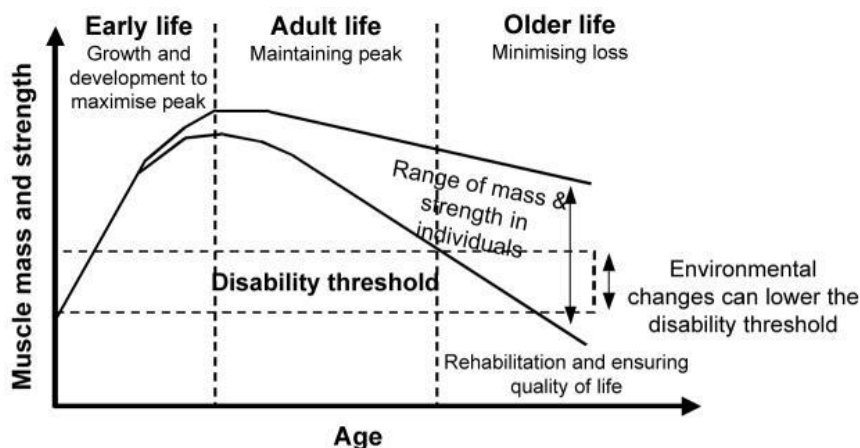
Early life
Growth and development to maximise peak

Adult life
Maintaining peak

Older life
Minimising loss

Muscle mass and strength

Range of mass & strength in individuals

Disability threshold

Environmental changes can lower the disability threshold

Rehabilitation and ensuring quality of life

Age